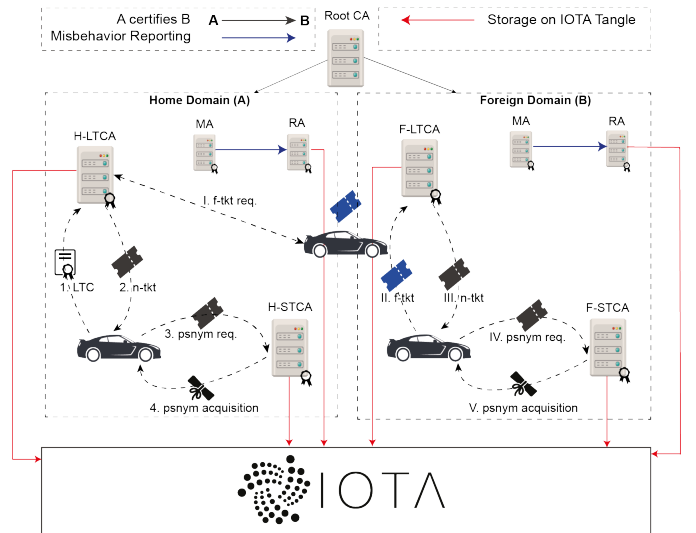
A certifies B A B
Misbehavior Reporting

Root CA

Storage on IOTA Tangle

Home Domain (A)

H-LTCA

MA

RA

I. f-tkt req.

1. LTC

2. n-tkt

3. psnym req.

H-STCA

4. psnym acquisition

Foreign Domain (B)

F-LTCA

MA

RA

II. f-tkt

III. n-tkt

IV. psnym req.

F-STCA

V. psnym acquisition

IOTA